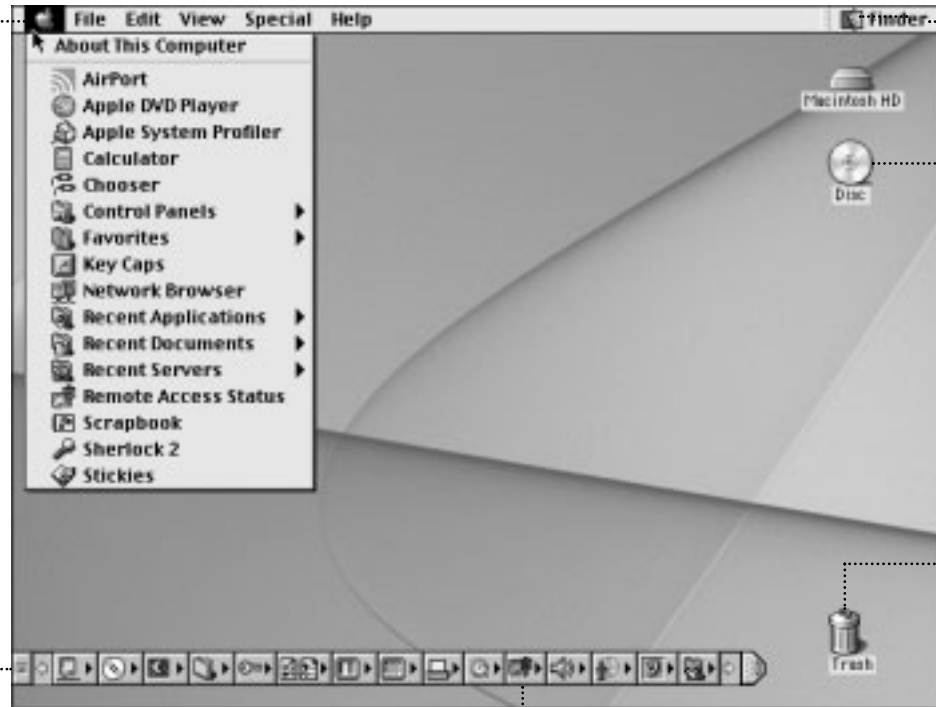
File Edit View Special Help

Finder

About This Computer
AirPort
Apple DVD Player
Apple System Profiler
Calculator
Chooser
Control Panels
Favorites
Key Caps
Network Browser
Recent Applications
Recent Documents
Recent Servers
Remote Access Status
Scrapbook
Sherlock 2
Stickies

Macintosh HD

Disc

Trash